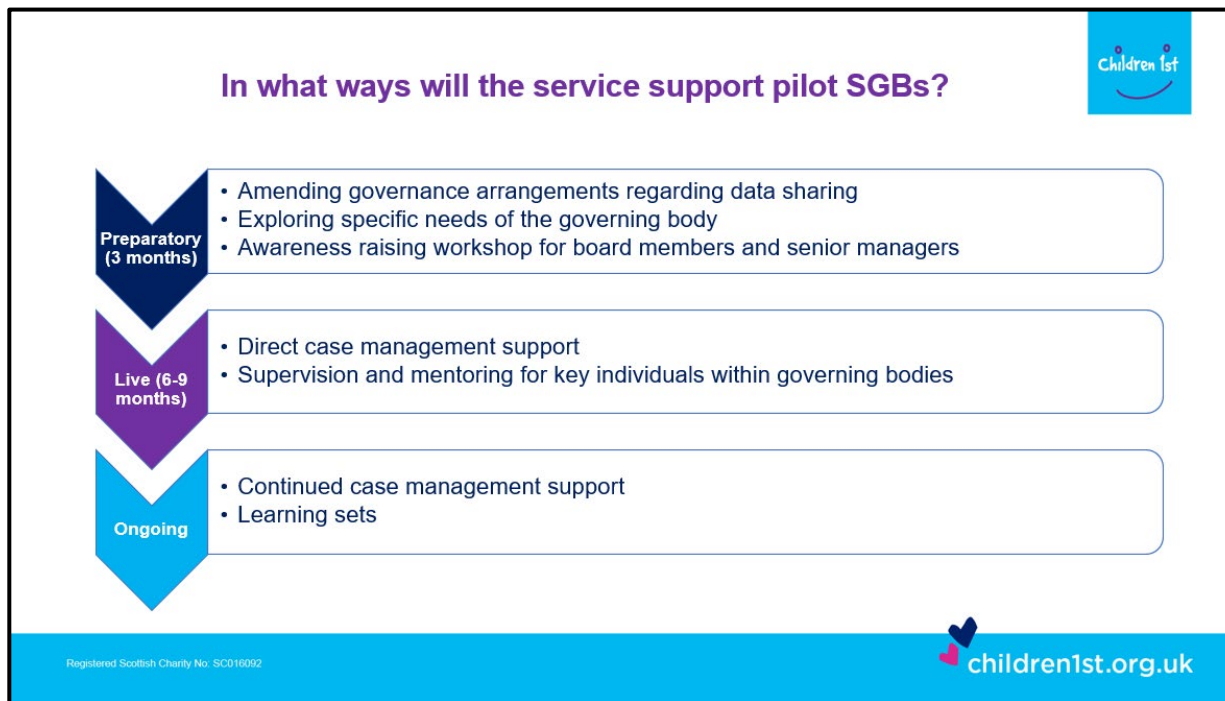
Children 1st

In what ways will the service support pilot SGBs?

Preparatory (3 months)

• Amending governance arrangements regarding data sharing
• Exploring specific needs of the governing body
• Awareness raising workshop for board members and senior managers

Live (6-9 months)

• Direct case management support
• Supervision and mentoring for key individuals within governing bodies

Ongoing

• Continued case management support
• Learning sets

Registered Scottish Charity No: SC016092

children1st.org.uk